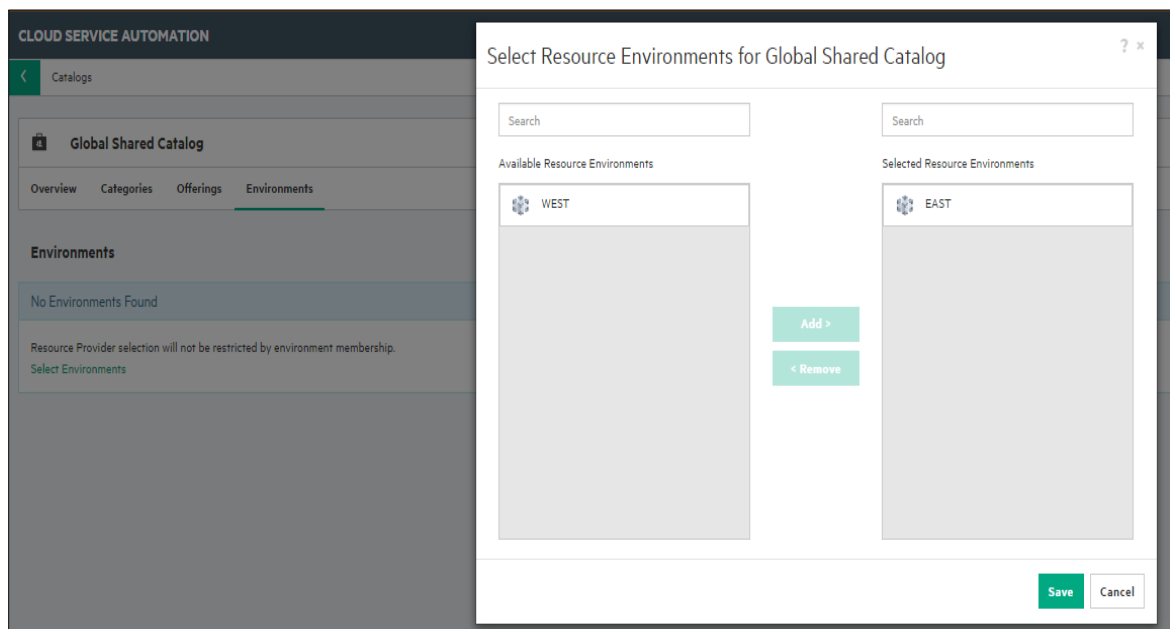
CLOUD SERVICE AUTOMATION

Catalogs

Global Shared Catalog

Overview Categories Offerings Environments

Environments

No Environments Found

Resource Provider selection will not be restricted by environment membership.
Select Environments

Select Resource Environments for Global Shared Catalog

? ×

Search

Available Resource Environments

WEST

Add >

< Remove

Search

Selected Resource Environments

EAST

Save Cancel